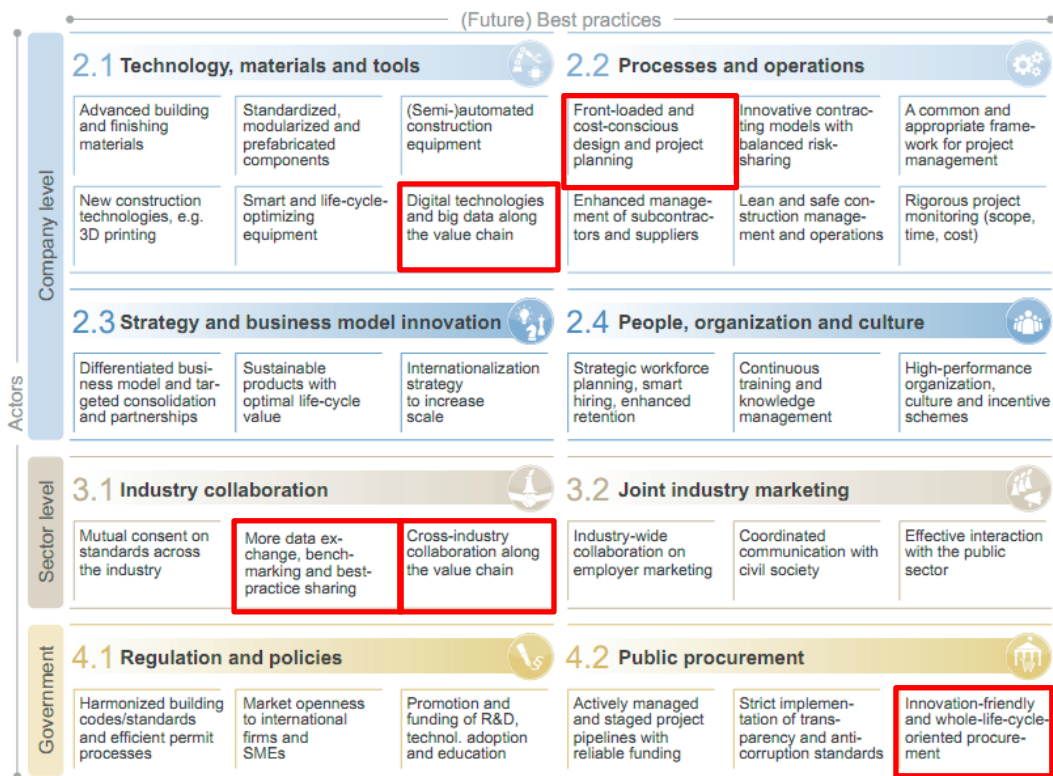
(Future) Best practices

Actors

Company level

2.1 Technology, materials and tools

Advanced building and finishing materials

Standardized, modularized and prefabricated components

(Semi-)automated construction equipment

New construction technologies, e.g. 3D printing

Smart and life-cycle-optimizing equipment

Digital technologies and big data along the value chain

2.2 Processes and operations

Front-loaded and cost-conscious design and project planning

Innovative contracting models with balanced risk-sharing

A common and appropriate framework for project management

Enhanced management of subcontractors and suppliers

Lean and safe construction management and operations

Rigorous project monitoring (scope, time, cost)

2.3 Strategy and business model innovation

Differentiated business model and targeted consolidation and partnerships

Sustainable products with optimal life-cycle value

Internationalization strategy to increase scale

2.4 People, organization and culture

Strategic workforce planning, smart hiring, enhanced retention

Continuous training and knowledge management

High-performance organization, culture and incentive schemes

Sector level

3.1 Industry collaboration

Mutual consent on standards across the industry

More data exchange, benchmarking and best-practice sharing

Cross-industry collaboration along the value chain

3.2 Joint industry marketing

Industry-wide collaboration on employer marketing

Coordinated communication with civil society

Effective interaction with the public sector

Government

4.1 Regulation and policies

Harmonized building codes/standards and efficient permit processes

Market openness to international firms and SMEs

Promotion and funding of R&D, technol. adoption and education

4.2 Public procurement

Actively managed and staged project pipelines with reliable funding

Strict implementation of transparency and anti-corruption standards

Innovation-friendly and whole-life-cycle-oriented procurement